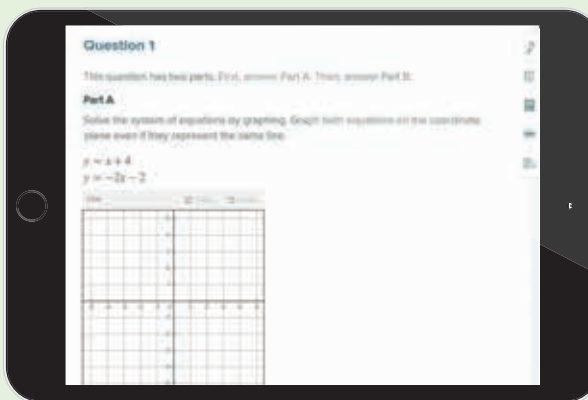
Question 1

This question has two parts. First, answer Part A. Then, answer Part B.

Part A

Solve the system of equations by graphing. Graph both equations on the coordinate plane even if they represent the same line.

$y = x + 4$
$y = -2x - 2$

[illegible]